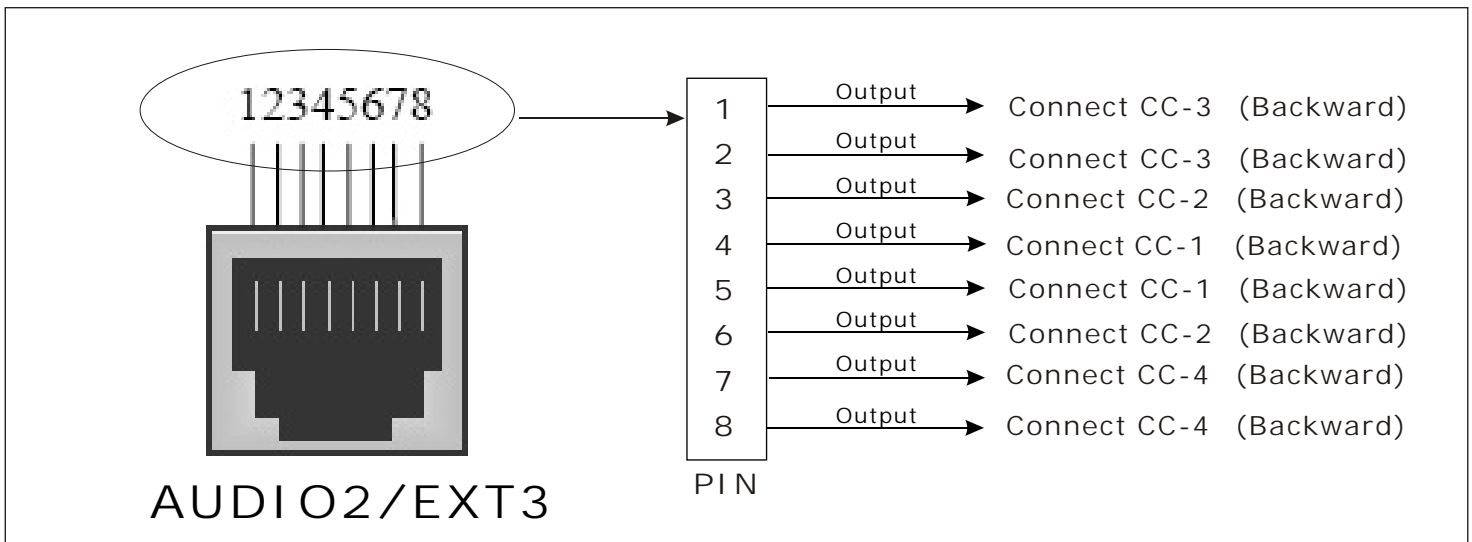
12345678

AUDIO2/EXT3

| PIN | | |
|---|---|---|
| 1 | Output | Connect CC-3 (Backward) |
| 2 | Output | Connect CC-3 (Backward) |
| 3 | Output | Connect CC-2 (Backward) |
| 4 | Output | Connect CC-1 (Backward) |
| 5 | Output | Connect CC-1 (Backward) |
| 6 | Output | Connect CC-2 (Backward) |
| 7 | Output | Connect CC-4 (Backward) |
| 8 | Output | Connect CC-4 (Backward) |